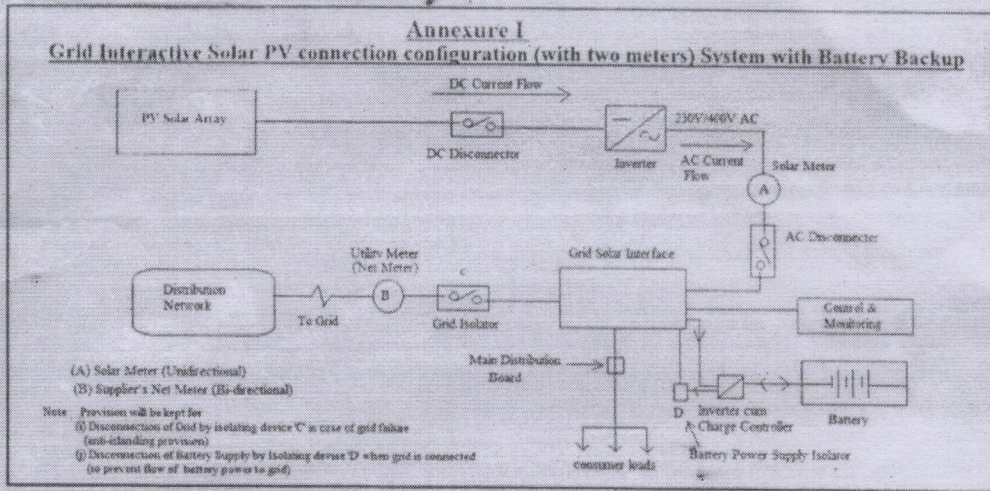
Annexure I
Grid Interactive Solar PV connection configuration (with two meters) System with Battery Backup

DC Current Flow

PV Solar Array

DC Disconnector

Inverter

230V/400V AC

AC Current Flow

Solar Meter

A

AC Disconnector

Utility Meter (Net Meter)

Distribution Network

To Grid

B

C

Grid Isolator

Grid Solar Interface

Control & Monitoring

Main Distribution Board

D

Inverter cum Charge Controller

Battery

Battery Power Supply Isolator

consumer loads

(A) Solar Meter (Unidirectional)
(B) Supplier's Net Meter (Bi-directional)

Note Provision will be kept for
(i) Disconnection of Grid by isolating device 'C' in case of grid failure (anti-islanding provision)
(ii) Disconnection of Battery Supply by Isolating device 'D' when grid is connected (to prevent flow of battery power to grid)